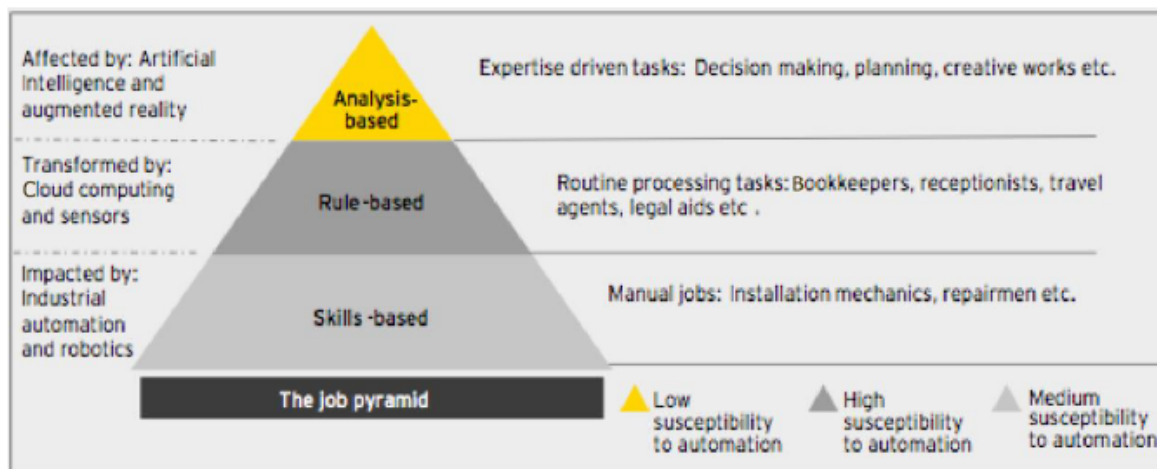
Affected by: Artificial intelligence and augmented reality

Analysis-based

Expertise driven tasks: Decision making, planning, creative works etc.

Transformed by: Cloud computing and sensors

Rule-based

Routine processing tasks: Bookkeepers, receptionists, travel agents, legal aids etc .

Impacted by: Industrial automation and robotics

Skills -based

Manual jobs: Installation mechanics, repairmen etc.

The job pyramid

Low susceptibility to automation

High susceptibility to automation

Medium susceptibility to automation